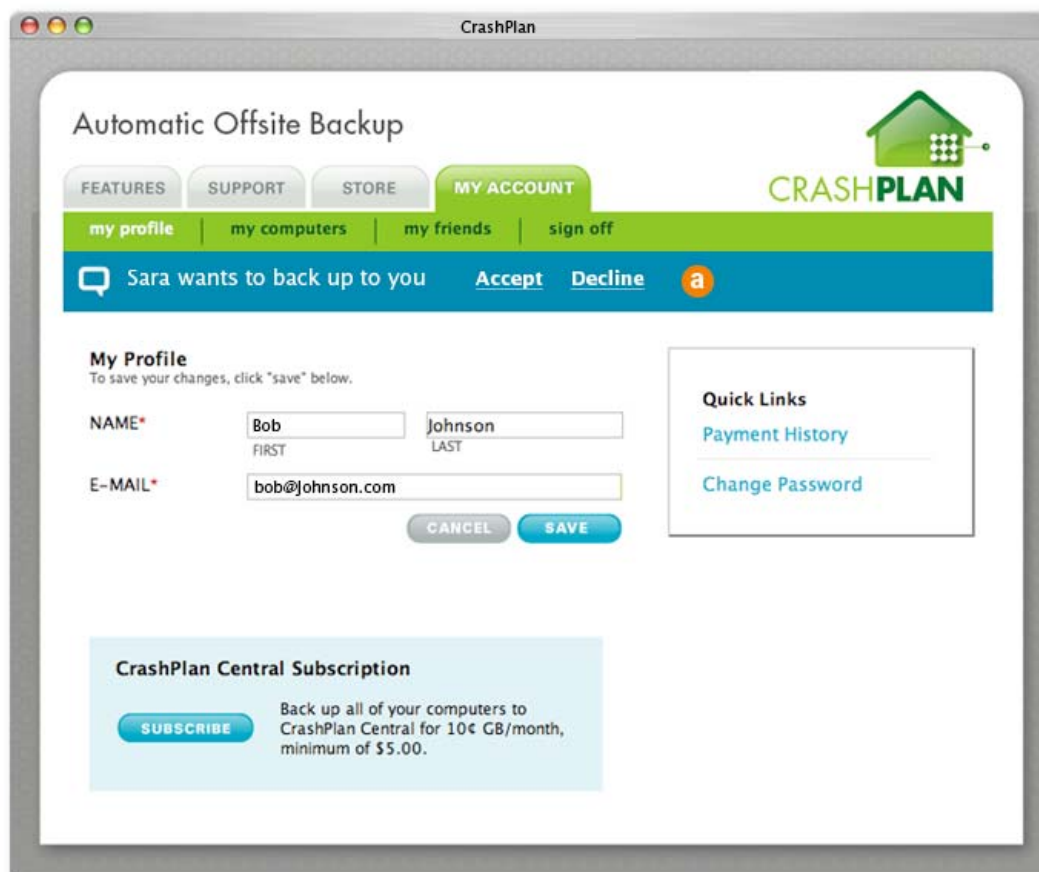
CrashPlan

Automatic Offsite Backup

CRASHPLAN

FEATURES SUPPORT STORE MY ACCOUNT

my profile | my computers | my friends | sign off

Sara wants to back up to you Accept Decline a

My Profile
To save your changes, click "save" below.

NAME* Bob Johnson
FIRST LAST

E-MAIL* bob@Johnson.com

CANCEL SAVE

Quick Links
Payment History
Change Password

CrashPlan Central Subscription

SUBSCRIBE

Back up all of your computers to CrashPlan Central for 10¢ GB/month, minimum of $5.00.